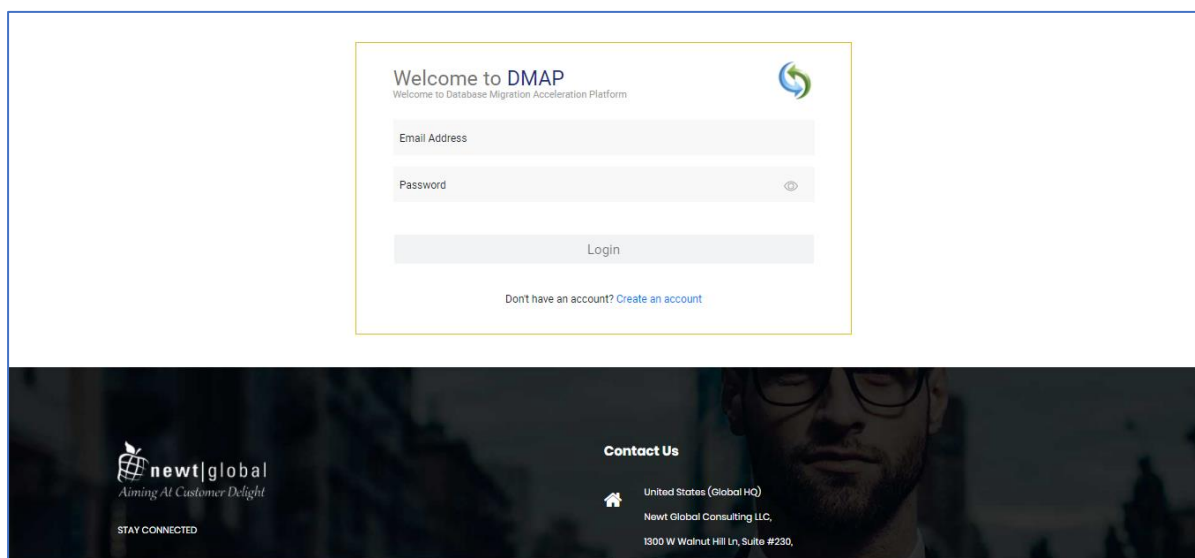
Welcome to DMAP
Welcome to Database Migration Acceleration Platform

Email Address

Password

Login

Don't have an account? Create an account

newt|global
Aiming At Customer Delight

STAY CONNECTED

Contact Us

United States (Global HQ)
Newt Global Consulting LLC,
1300 W Walnut Hill Ln, Suite #230,